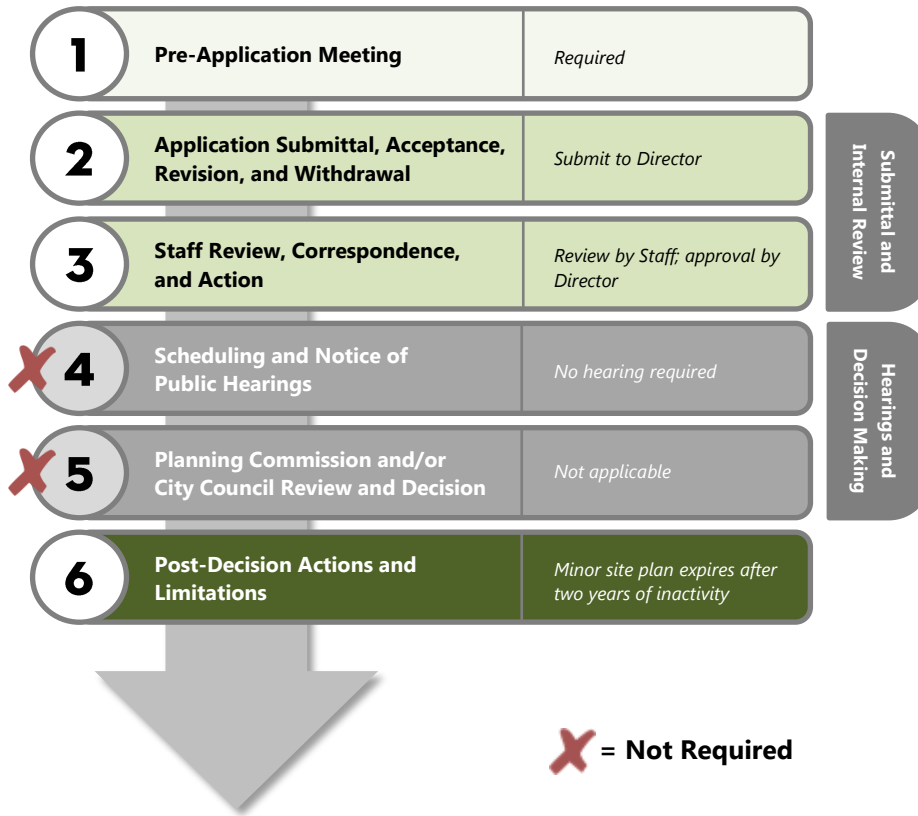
| | | |
|---|---|---|
| 1 | Pre-Application Meeting | Required |
| 2 | Application Submittal, Acceptance, Revision, and Withdrawal | Submit to Director |
| 3 | Staff Review, Correspondence, and Action | Review by Staff; approval by Director |
| 4 | Scheduling and Notice of Public Hearings | No hearing required |
| 5 | Planning Commission and/or City Council Review and Decision | Not applicable |
| 6 | Post-Decision Actions and Limitations | Minor site plan expires after two years of inactivity |

Submittal and Internal Review

Hearings and Decision Making

= Not Required